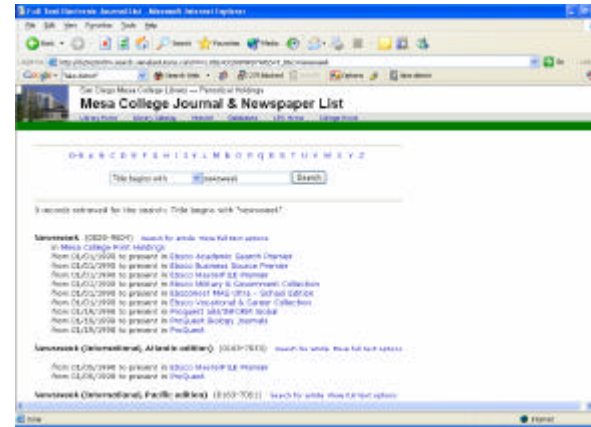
Full Text Electronic Journal List - Microsoft Internet Explorer

File Edit View Favorites Tools Help

Back Search Favorites Media

Address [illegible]

Google

San Diego Mesa College Library — Periodical Holdings

Mesa College Journal & Newspaper List

Library Home Library Catalog Journals Databases LRC Home College Home

0-9 A B C D E F G H I J K L M N O P Q R S T U V W X Y Z

Title begins with newsweek Search

3 records retrieved for the search: Title begins with "newsweek"

Newsweek (0028-9604) Search for article Show full text options

In Mesa College Print Holdings
From 01/01/1990 to present in Ebsco Academic Search Premier
From 01/01/1990 to present in Ebsco Business Source Premier
From 01/01/1990 to present in Ebsco MasterFILE Premier
From 01/01/1990 to present in Ebsco Military & Government Collection
From 01/01/1990 to present in Ebscohost MAS Ultra - School Edition
From 01/01/1990 to present in Ebsco Vocational & Career Collection
From 01/18/1988 to present in ProQuest ABI/INFORM Global
From 01/18/1988 to present in ProQuest Biology Journals
From 01/18/1988 to present in ProQuest

Newsweek (International, Atlantic edition) (0163-7053) Search for article Show full text options

From 01/05/1998 to present in Ebsco MasterFILE Premier
From 01/05/1998 to present in ProQuest

Newsweek (International, Pacific edition) (0163-7061) Search for article Show full text options

Done Internet